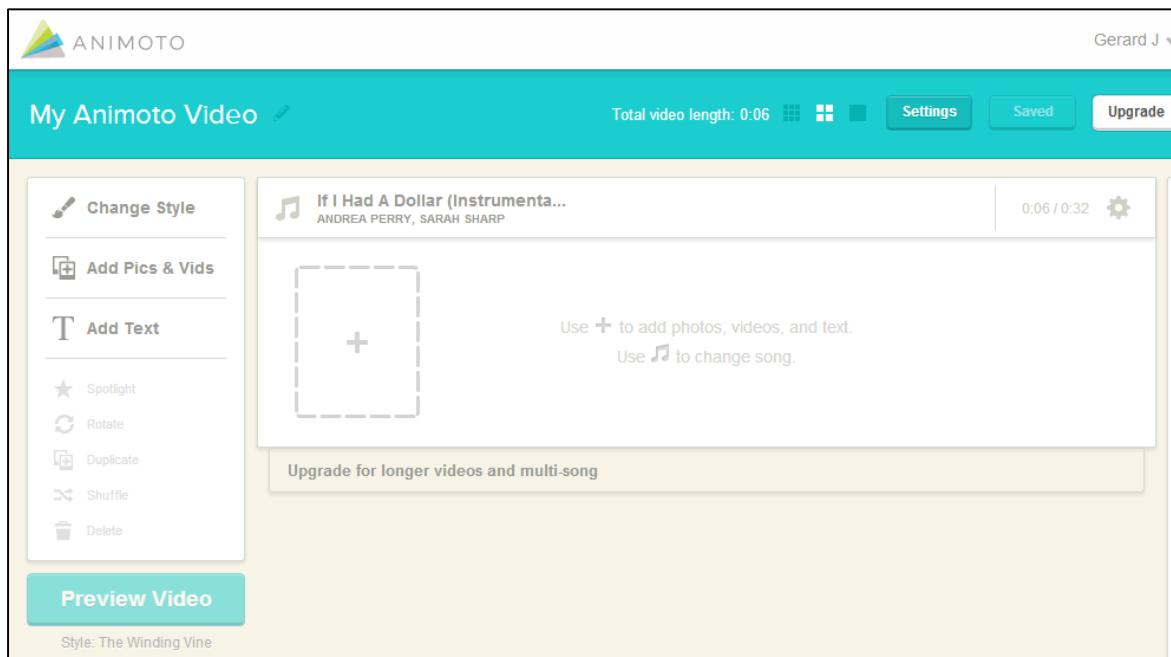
ANIMOTO

Gerard J

My Animoto Video

Total video length: 0:06

Settings

Saved

Upgrade

Change Style

Add Pics & Vids

Add Text

Spotlight

Rotate

Duplicate

Shuffle

Delete

Preview Video

Style: The Winding Vine

If I Had A Dollar (Instrumenta...
ANDREA PERRY, SARAH SHARP

0:06 / 0:32

+

Use + to add photos, videos, and text.
Use ♫ to change song.

Upgrade for longer videos and multi-song